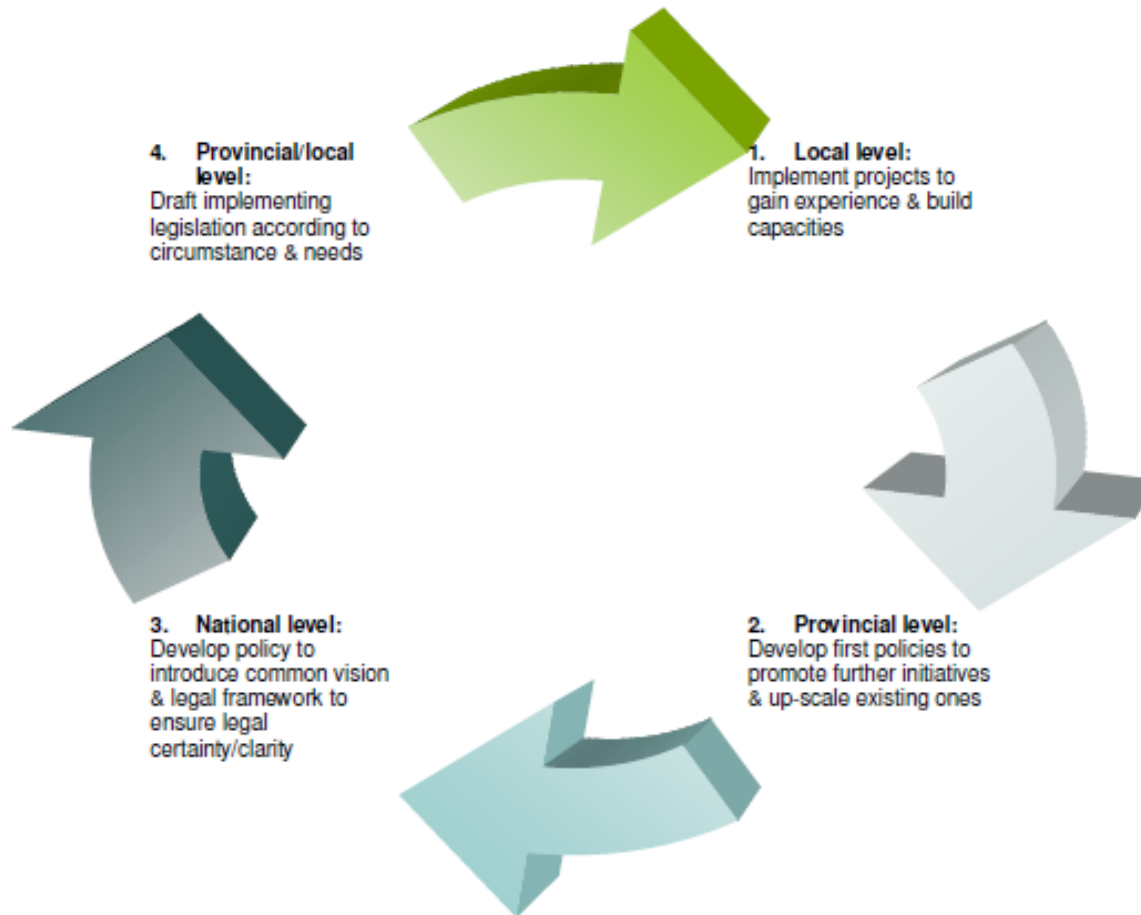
4. Provincial/local level:
Draft implementing legislation according to circumstance & needs

1. Local level:
Implement projects to gain experience & build capacities

3. National level:
Develop policy to introduce common vision & legal framework to ensure legal certainty/clarity

2. Provincial level:
Develop first policies to promote further initiatives & up-scale existing ones